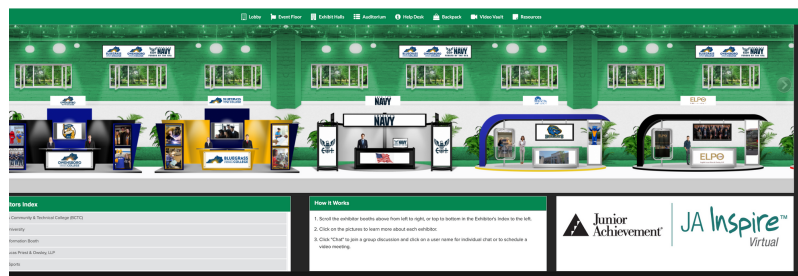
Lobby Event Floor Exhibit Halls Auditorium Help Desk Backpack Video Vault Resources

NAVY

NAVY

NAVY

BLUEGRASS

ELPO

ELPO

tors Index

Community & Technical College (BCTC)

niversity

formation Booth

ucas Praed & Dewey, LLP

ports

How it Works

1. Scroll the exhibitor booths above from left to right, or top to bottom in the Exhibitor's Index to the left.

2. Click on the pictures to learn more about each exhibitor.

3. Click "Chat" to join a group discussion and click on a user name for individual chat or to schedule a video meeting.

Junior Achievement

JA Inspire™ Virtual